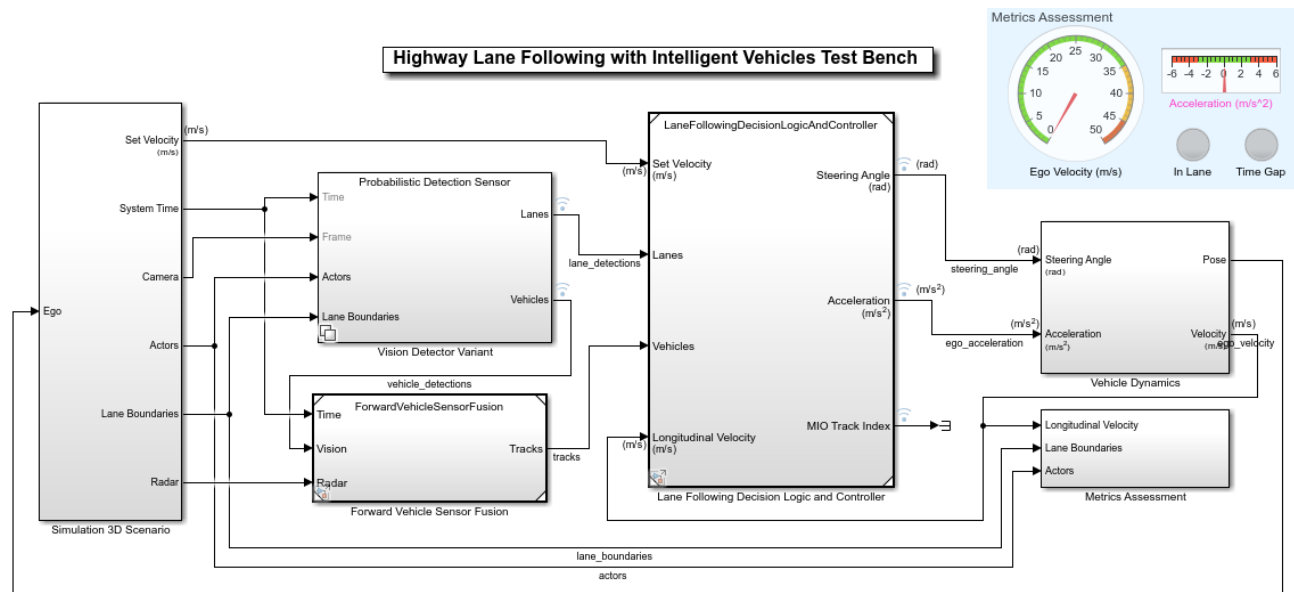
Highway Lane Following with Intelligent Vehicles Test Bench

Metrics Assessment

0 5 10 15 20 25 30 35 40 45 50

Ego Velocity (m/s)

-6 -4 -2 0 2 4 6

Acceleration (m/s^2)

In Lane

Time Gap

Ego

Set Velocity (m/s)

(m/s)

System Time

Camera

Actors

Lane Boundaries

Radar

Simulation 3D Scenario

Probabilistic Detection Sensor

Time

Frame

Actors

Lane Boundaries

Lanes

Vehicles

Vision Detector Variant

lane_detections

vehicle_detections

ForwardVehicleSensorFusion

Time

Vision

Radar

Tracks

tracks

Forward Vehicle Sensor Fusion

LaneFollowingDecisionLogicAndController

(m/s)

Set Velocity (m/s)

Lanes

Vehicles

(m/s)

Longitudinal Velocity (m/s)

Steering Angle (rad)

(rad)

Acceleration $(m/s^2)$

$(m/s^2)$

MIO Track Index

Lane Following Decision Logic and Controller

steering_angle

(rad)

Steering Angle (rad)

ego_acceleration

$(m/s^2)$

Acceleration $(m/s^2)$

Pose

Velocity (m/s)

(m/s)

ego_velocity

Vehicle Dynamics

Longitudinal Velocity

Lane Boundaries

Actors

Metrics Assessment

lane_boundaries

actors